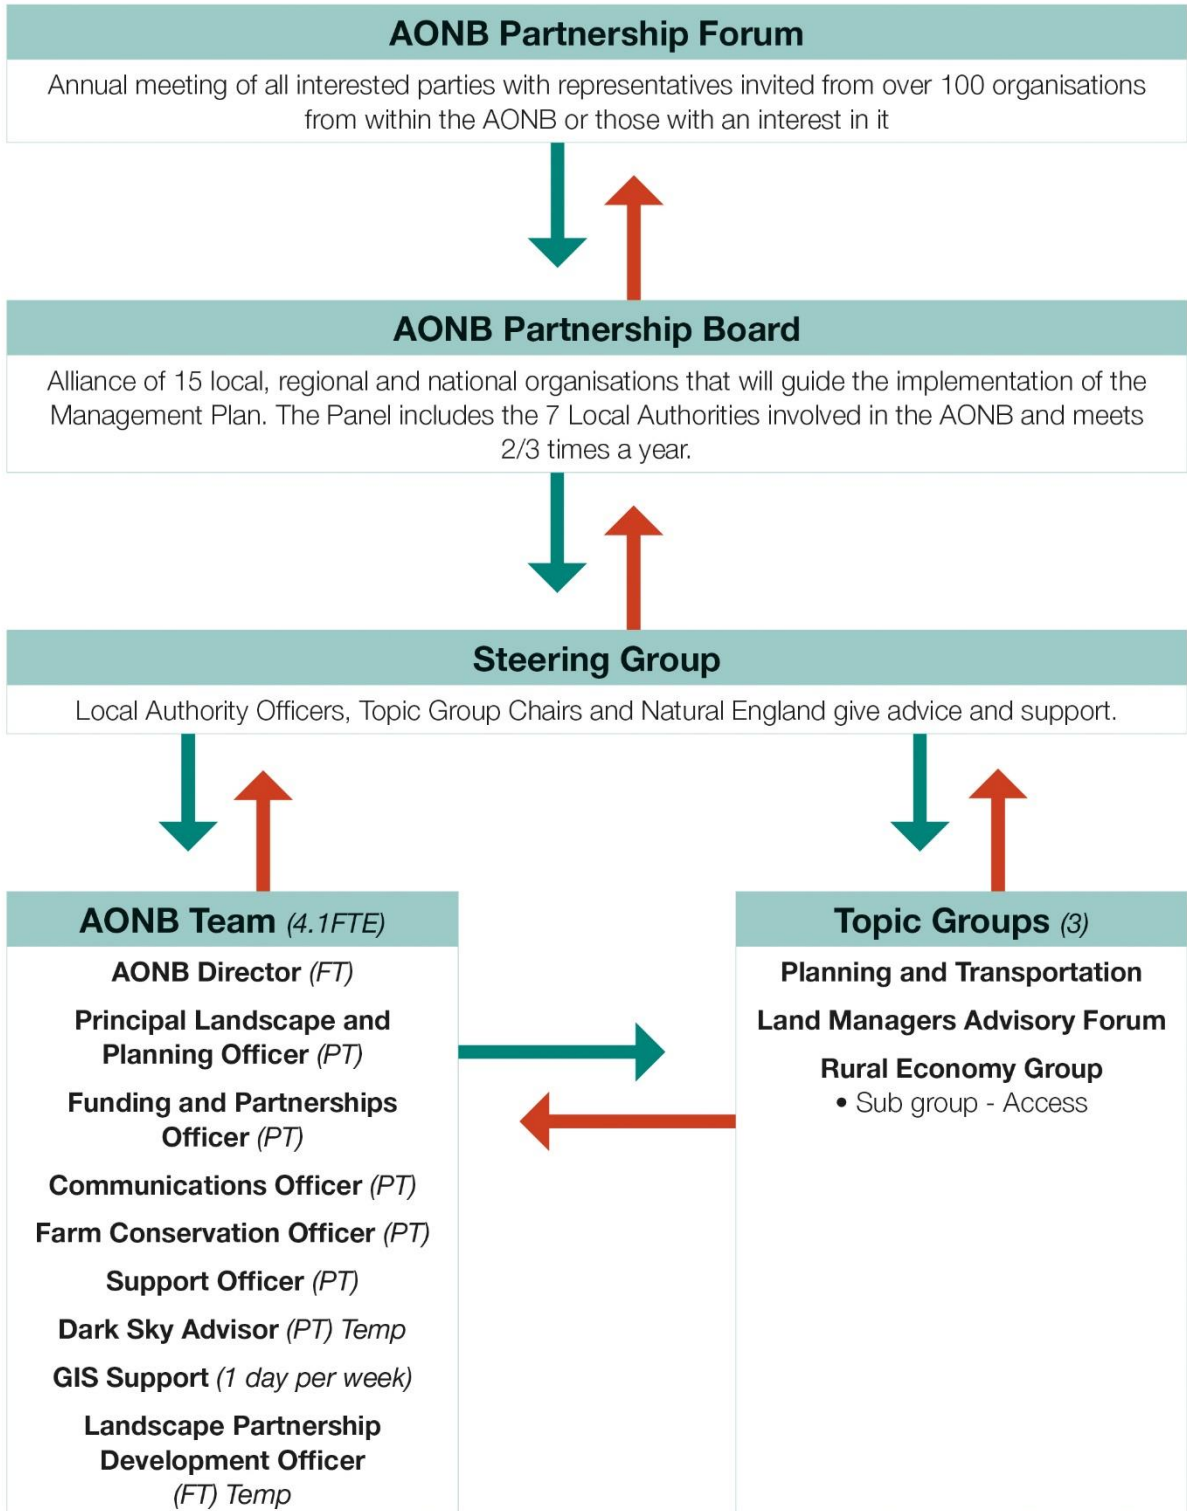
AONB Partnership Forum

Annual meeting of all interested parties with representatives invited from over 100 organisations from within the AONB or those with an interest in it

AONB Partnership Board

Alliance of 15 local, regional and national organisations that will guide the implementation of the Management Plan. The Panel includes the 7 Local Authorities involved in the AONB and meets 2/3 times a year.

Steering Group

Local Authority Officers, Topic Group Chairs and Natural England give advice and support.

AONB Team (4.1FTE)

AONB Director (FT)

Principal Landscape and Planning Officer (PT)

Funding and Partnerships Officer (PT)

Communications Officer (PT)

Farm Conservation Officer (PT)

Support Officer (PT)

Dark Sky Advisor (PT) Temp

GIS Support (1 day per week)

Landscape Partnership Development Officer (FT) Temp

Topic Groups (3)

Planning and Transportation

Land Managers Advisory Forum

Rural Economy Group

• Sub group - Access